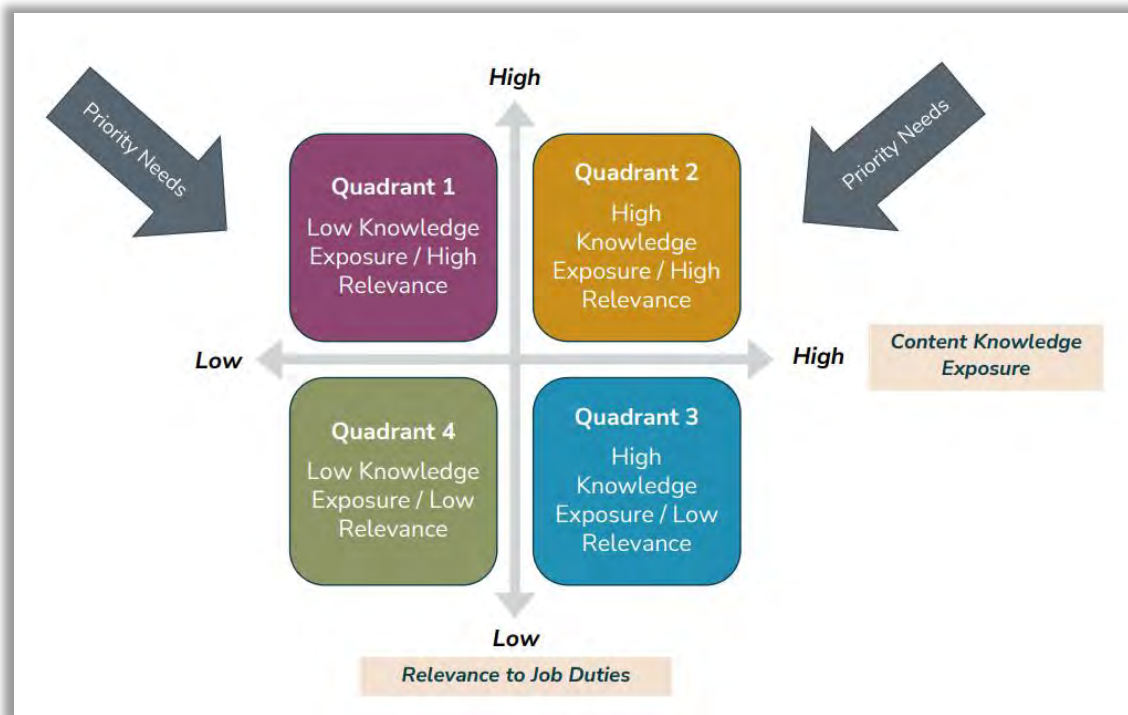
Priority Needs

High

Priority Needs

Quadrant 1
Low Knowledge Exposure / High Relevance

Quadrant 2
High Knowledge Exposure / High Relevance

Low

High

Content Knowledge Exposure

Quadrant 4
Low Knowledge Exposure / Low Relevance

Quadrant 3
High Knowledge Exposure / Low Relevance

Low

Relevance to Job Duties